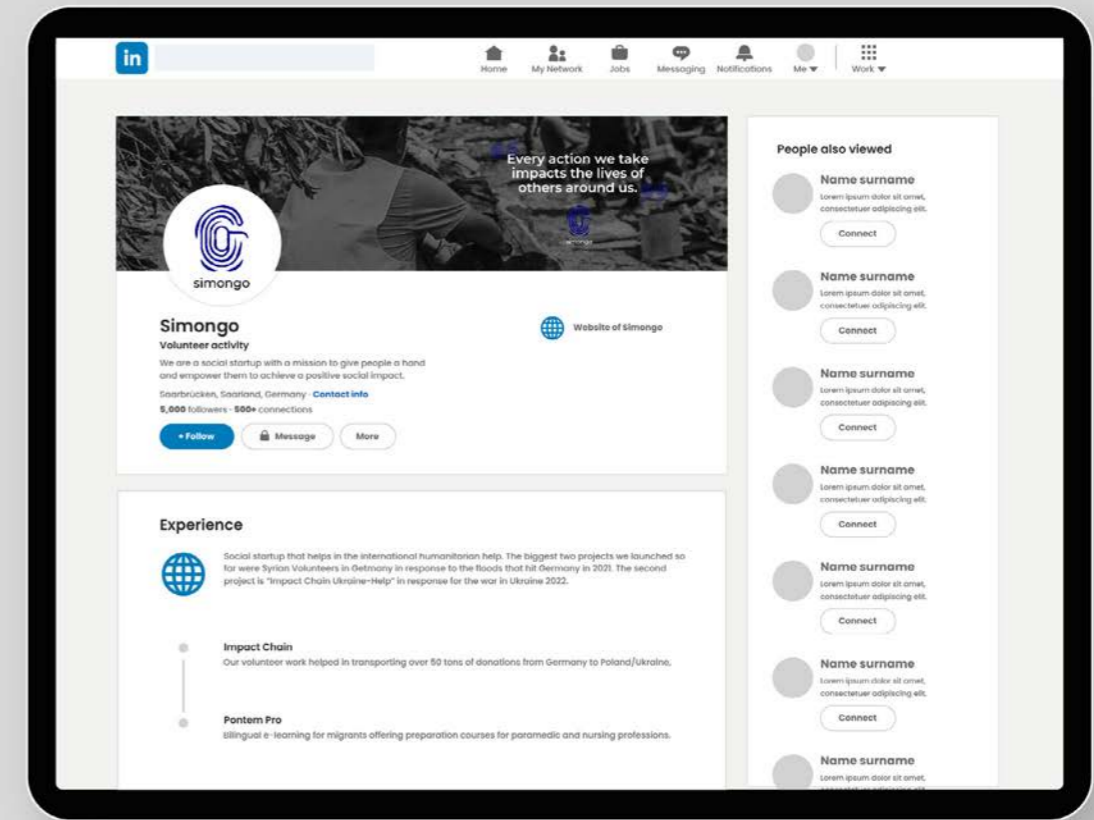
in

Home My Network Jobs Messaging Notifications Me ▾ Work ▾

Every action we take impacts the lives of others around us.

simongo

simongo

Simongo
Volunteer activity
We are a social startup with a mission to give people a hand and empower them to achieve a positive social impact.
Saarbrücken, Saarland, Germany · Contact info
5,000 followers · 500+ connections

+ Follow Message More

Website of Simongo

Experience

Social startup that helps in the international humanitarian help. The biggest two projects we launched so far were Syrian Volunteers in Germany in response to the floods that hit Germany in 2021. The second project is "Impact Chain Ukraine-Help" in response for the war in Ukraine 2022.

Impact Chain
Our volunteer work helped in transporting over 50 tons of donations from Germany to Poland/Ukraine.

Pontem Pro
Bilingual e-learning for migrants offering preparation courses for paramedic and nursing professions.

People also viewed

Name surname
Lorem ipsum dolor sit amet, consectetuer adipiscing elit.
Connect

Name surname
Lorem ipsum dolor sit amet, consectetuer adipiscing elit.
Connect

Name surname
Lorem ipsum dolor sit amet, consectetuer adipiscing elit.
Connect

Name surname
Lorem ipsum dolor sit amet, consectetuer adipiscing elit.
Connect

Name surname
Lorem ipsum dolor sit amet, consectetuer adipiscing elit.
Connect

Name surname
Lorem ipsum dolor sit amet, consectetuer adipiscing elit.
Connect

Name surname
Lorem ipsum dolor sit amet, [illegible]